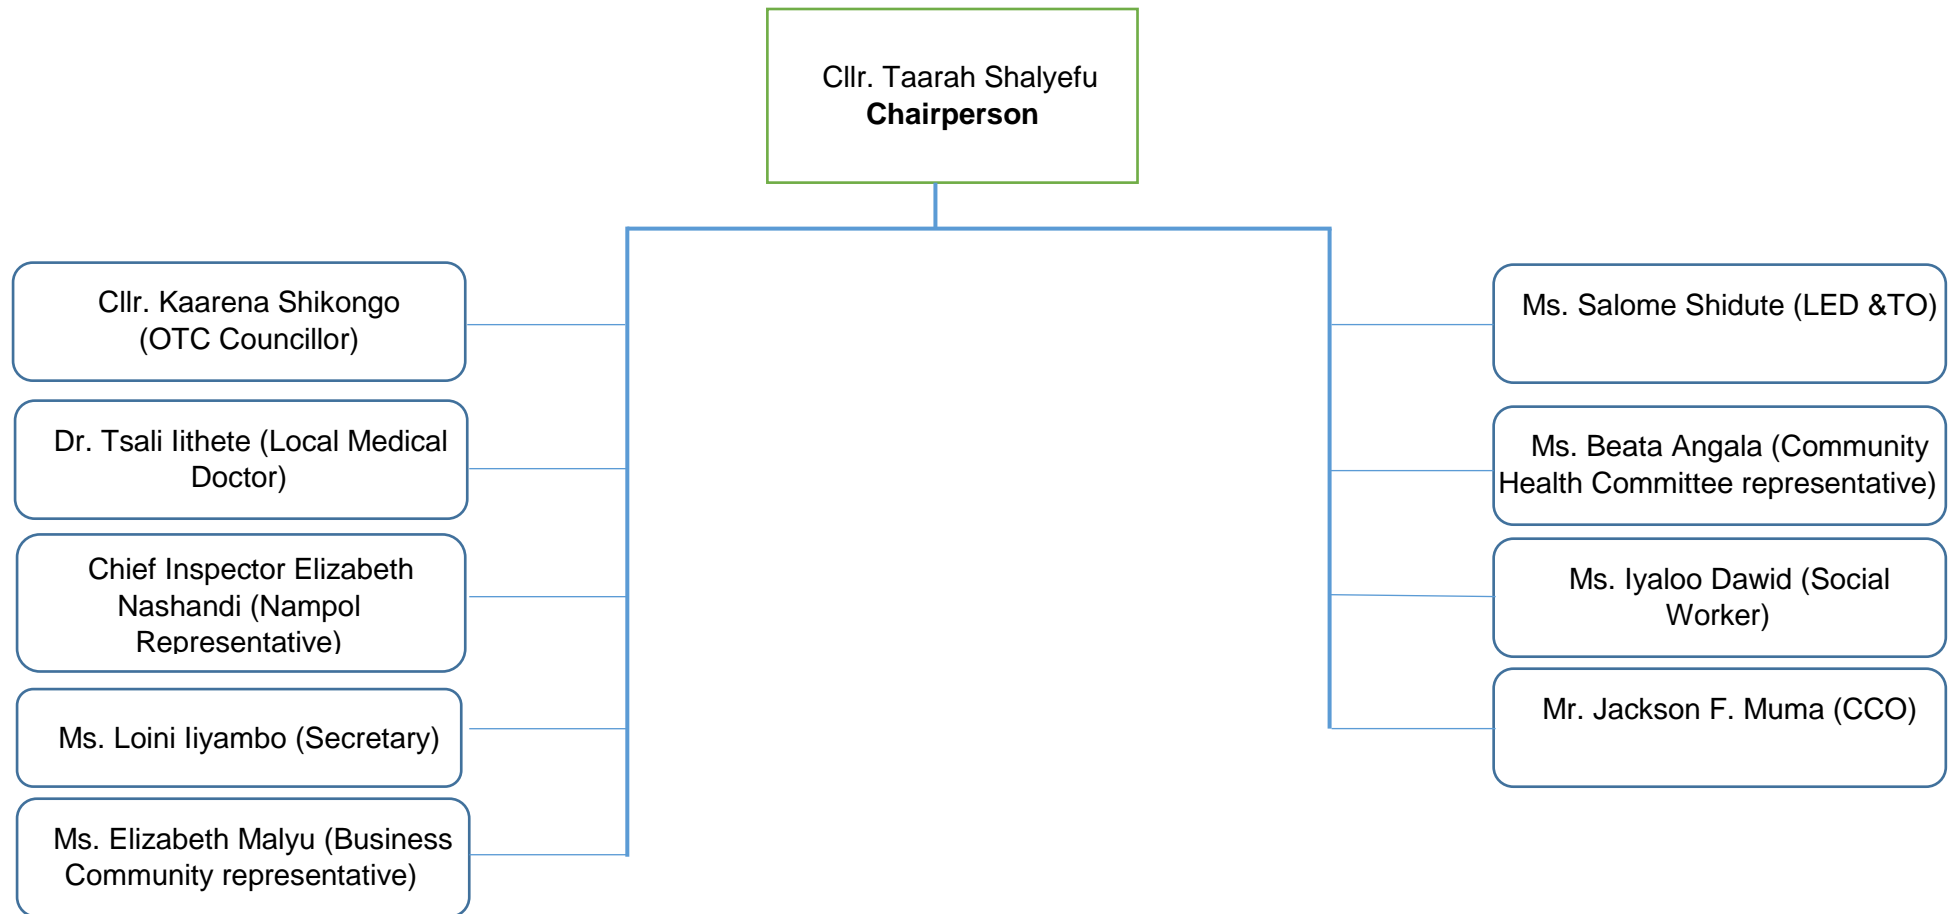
Cllr. Taarah Shalyefu
Chairperson

Cllr. Kaarena Shikongo (OTC Councillor)

Dr. Tsali Iithete (Local Medical Doctor)

Chief Inspector Elizabeth Nashandi (Nampol Representative)

Ms. Loini Iiyambo (Secretary)

Ms. Elizabeth Malyu (Business Community representative)

Ms. Salome Shidute (LED &TO)

Ms. Beata Angala (Community Health Committee representative)

Ms. Iyaloo Dawid (Social Worker)

Mr. Jackson F. Muma (CCO)